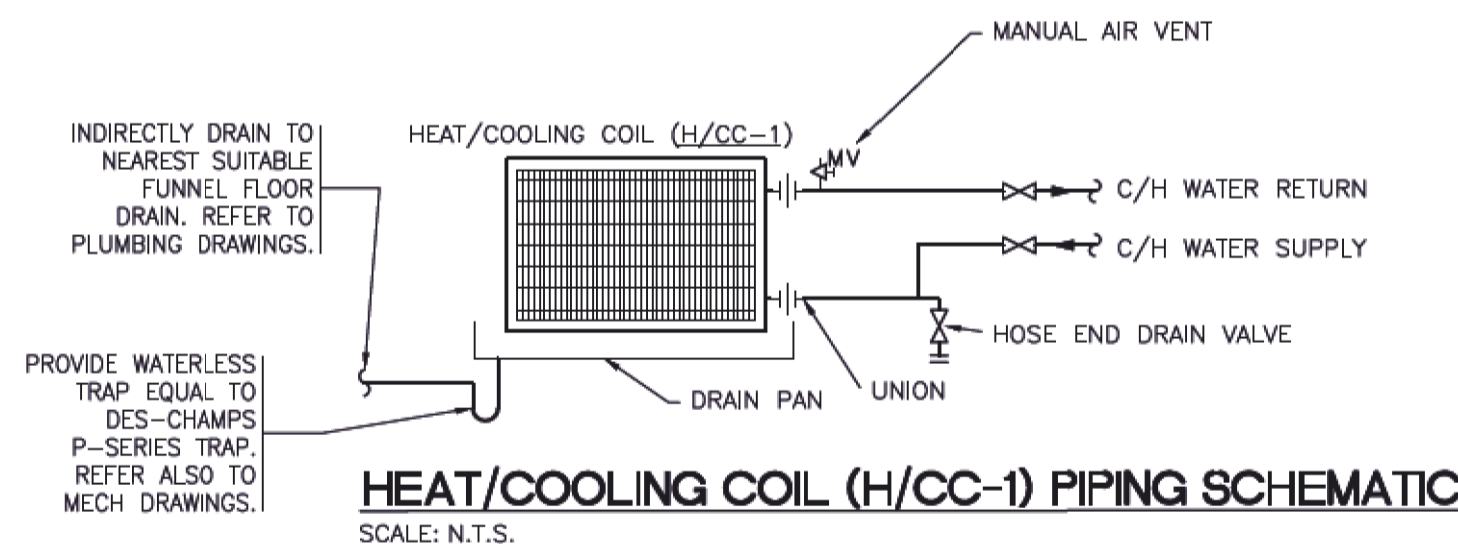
MANUAL AIR VENT

INDIRECTLY DRAIN TO NEAREST SUITABLE FUNNEL FLOOR DRAIN. REFER TO PLUMBING DRAWINGS.

HEAT/COOLING COIL (H/CC-1)

MV

C/H WATER RETURN

C/H WATER SUPPLY

HOSE END DRAIN VALVE

PROVIDE WATERLESS TRAP EQUAL TO DES-CHAMPS P-SERIES TRAP. REFER ALSO TO MECH DRAWINGS.

DRAIN PAN

UNION

HEAT/COOLING COIL (H/CC-1) PIPING SCHEMATIC

SCALE: N.T.S.